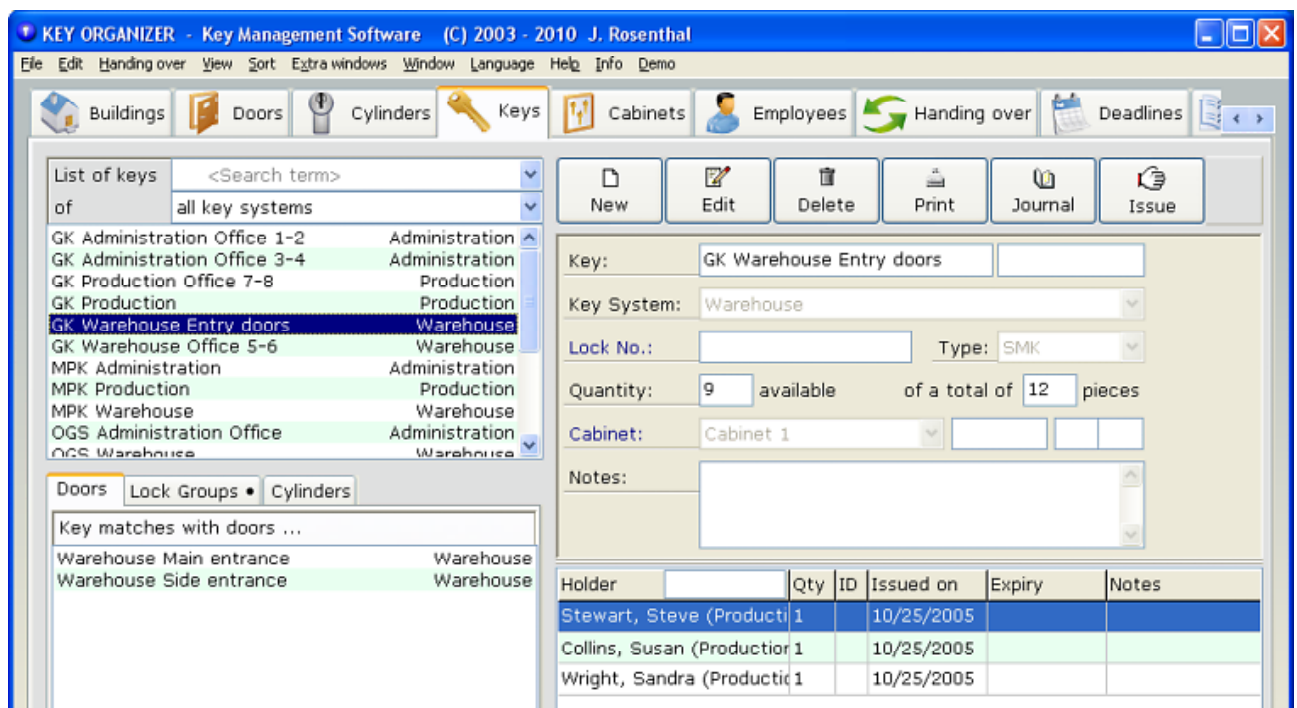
KEY ORGANIZER - Key Management Software (C) 2003 - 2010 J. Rosenthal

File Edit Handing over View Sort Extra windows Window Language Help Info Demo

Buildings Doors Cylinders Keys Cabinets Employees Handing over Deadlines

List of keys <Search term>
of all key systems

| | |
|---|---|
| GK Administration Office 1-2 | Administration |
| GK Administration Office 3-4 | Administration |
| GK Production Office 7-8 | Production |
| GK Production | Production |
| GK Warehouse Entry doors | Warehouse |
| GK Warehouse Office 5-6 | Warehouse |
| MPK Administration | Administration |
| MPK Production | Production |
| MPK Warehouse | Warehouse |
| OGS Administration Office | Administration |
| OGS Warehouse | Warehouse |

Doors Lock Groups • Cylinders

Key matches with doors ...

| | |
|---|---|
| Warehouse Main entrance | Warehouse |
| Warehouse Side entrance | Warehouse |

New Edit Delete Print Journal Issue

Key: GK Warehouse Entry doors
Key System: Warehouse
Lock No.: Type: SMK
Quantity: 9 available of a total of 12 pieces
Cabinet: Cabinet 1
Notes:

| Holder | Qty | ID | Issued on | Expiry | Notes |
|---|---|---|---|---|---|
| Stewart, Steve (Producti | 1 | | 10/25/2005 | | |
| Collins, Susan (Production | 1 | | 10/25/2005 | | |
| Wright, Sandra (Productio | 1 | | 10/25/2005 | | |